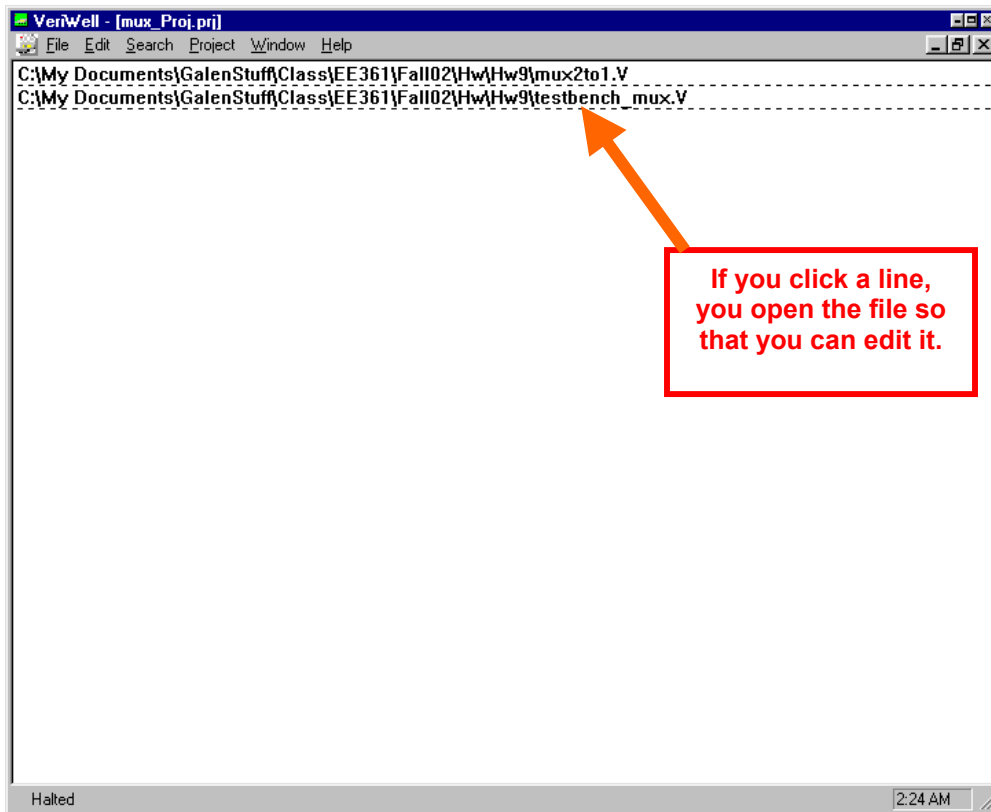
VeriWell - [mux_Proj.prj]

File Edit Search Project Window Help

C:\My Documents\GalenStuff\Class\EE361\Fall02\Hw\Hw9\mux2to1.V

C:\My Documents\GalenStuff\Class\EE361\Fall02\Hw\Hw9\testbench_mux.V

If you click a line, you open the file so that you can edit it.

Halted

2:24 AM